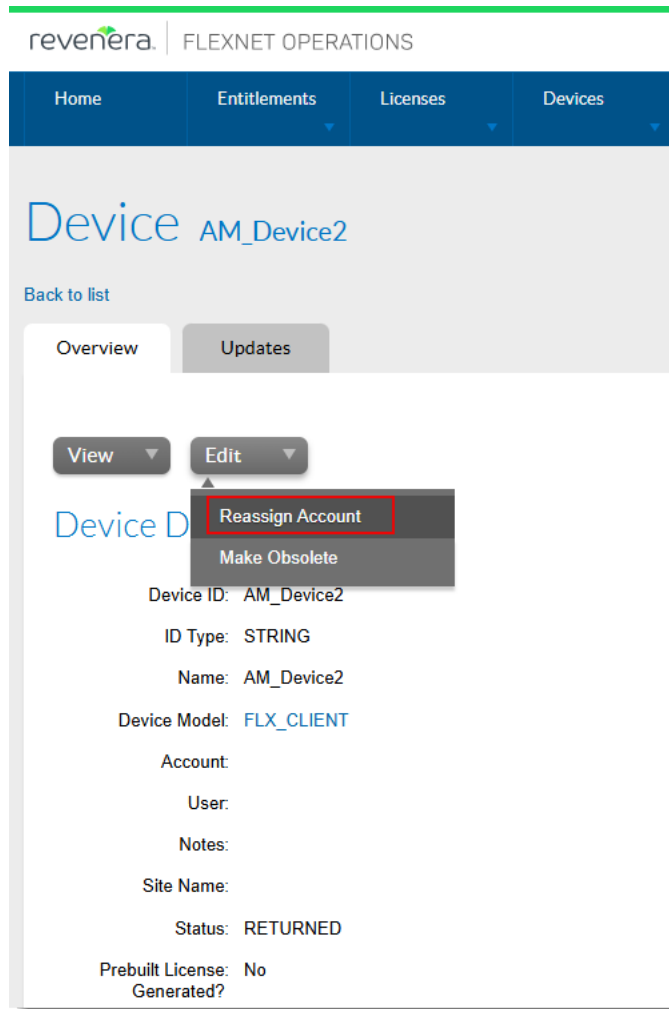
revenera. | FLEXNET OPERATIONS

Home
Entitlements
Licenses
Devices

Device AM_Device2

Back to list

Overview
Updates

View
Edit

Reassign Account
Make Obsolete

Device D

Device ID: AM_Device2
ID Type: STRING
Name: AM_Device2
Device Model: FLX_CLIENT
Account:
User:
Notes:
Site Name:
Status: RETURNED
Prebuilt License Generated? No